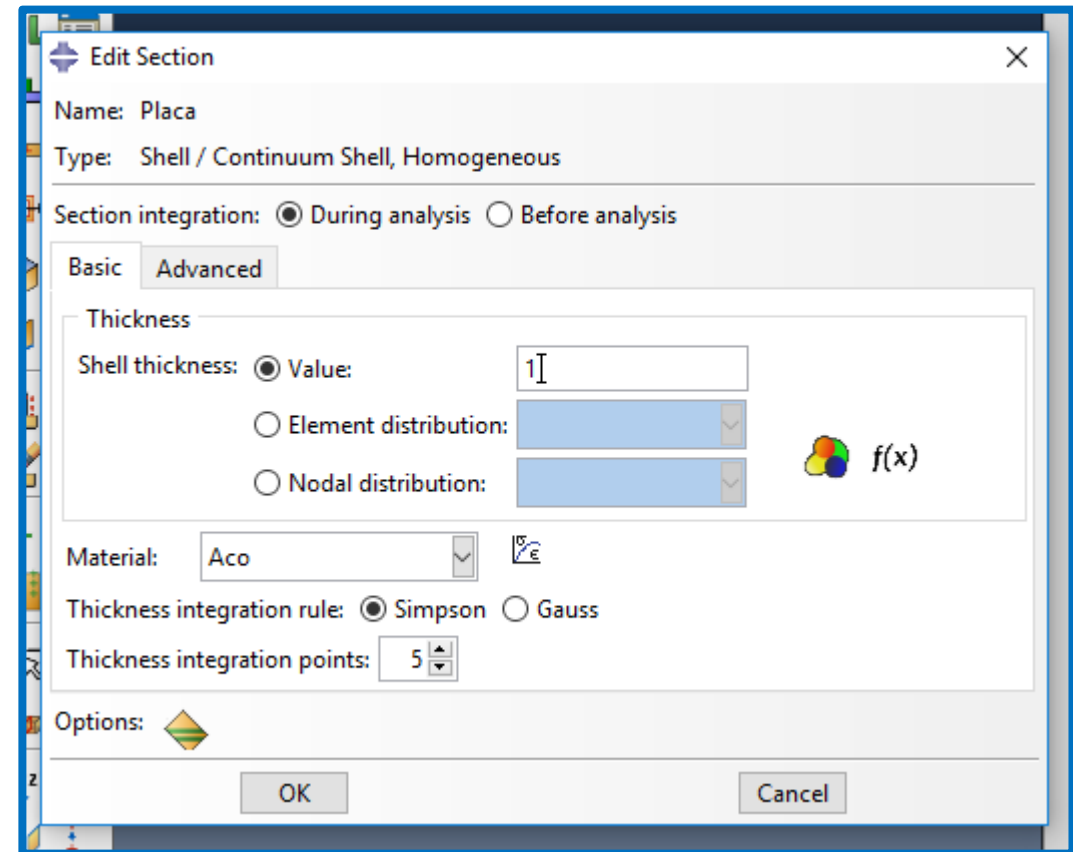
Edit Section

Name: Placa

Type: Shell / Continuum Shell, Homogeneous

Section integration: During analysis Before analysis

Basic Advanced

Thickness

Shell thickness: Value: 1

Element distribution:

Nodal distribution:

$f(x)$

Material: Aco

Thickness integration rule: Simpson Gauss

Thickness integration points: 5

Options:

OK Cancel